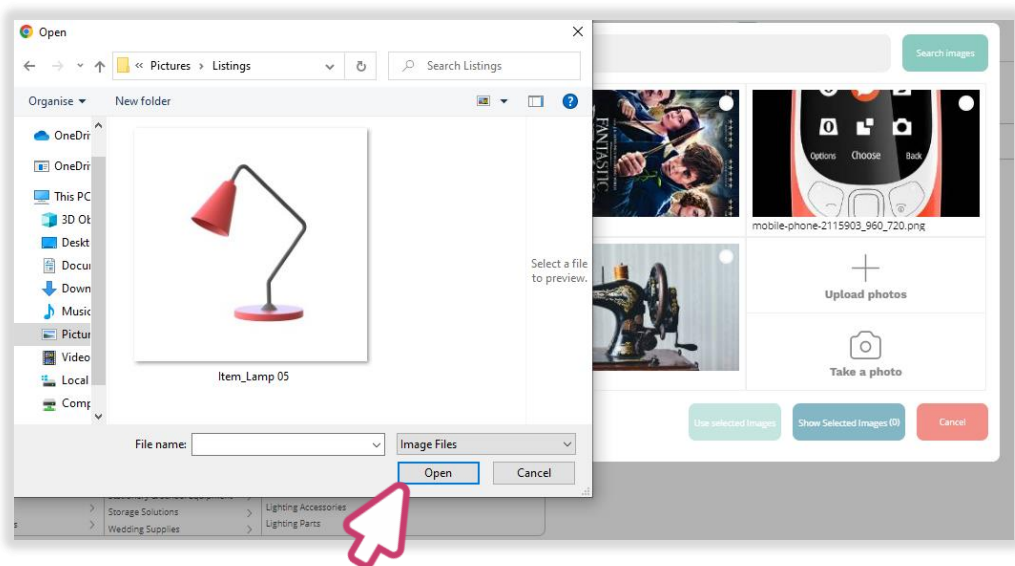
Open

« Pictures › Listings

Search Listings

Organise ▾

New folder

OneDri

OneDri

This PC

3D Ob

Deskt

Docu

Down

Music

Pictur

Video

Local

Comp

Item_Lamp 05

Select a file to preview.

File name:

Image Files

Open

Cancel

Search images

FANTASTIC

Options Choose Back

mobile-phone-2115903_960_720.png

Upload photos

Take a photo

Use selected Images

Show Selected Images (0)

Cancel

Storage Solutions

Wedding Supplies

Lighting Accessories

Lighting Parts